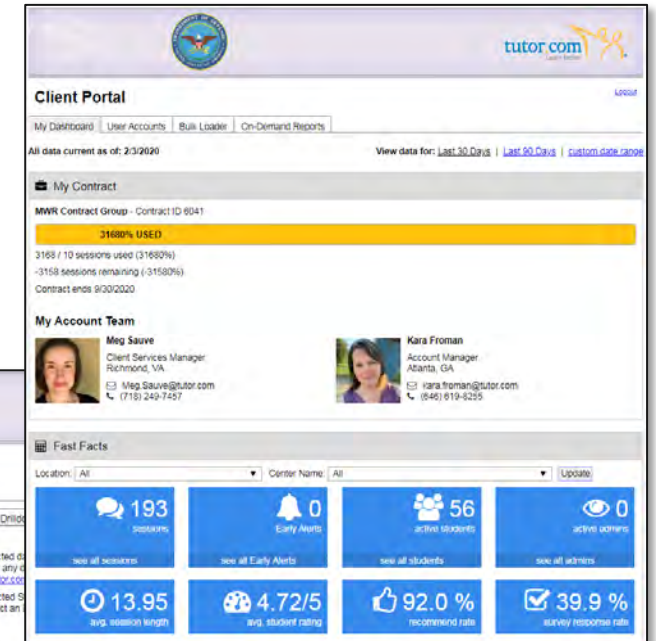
tutor.com

Client Portal

Logout

My Dashboard | User Accounts | Bulk Loader | On-Demand Reports

All data current as of: 2/3/2020

View data for: Last 30 Days | Last 90 Days | custom date range

My Contract

MWR Contract Group - Contract ID 6041

31680% USED

3168 / 10 sessions used (31680%)

-3158 sessions remaining (-31580%)

Contract ends 9/30/2020

My Account Team

Meg Sauve
Client Services Manager
Richmond, VA
Meg.Sauve@tutor.com
(718) 249-7457

Kara Froman
Account Manager
Atlanta, GA
kara.froman@tutor.com
(646) 619-8255

Fast Facts

Location: All

Center Name: All

Update

193
sessions
see all sessions

0
Early Alerts
see all Early Alerts

56
active students
see all students

0
active admins
see all admins

13.95
avg. session length

4.72/5
avg. student rating

92.0 %
recommend rate

39.9 %
survey response rate

Drilldo

cted d
any
tor.co

cted S
ct an

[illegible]